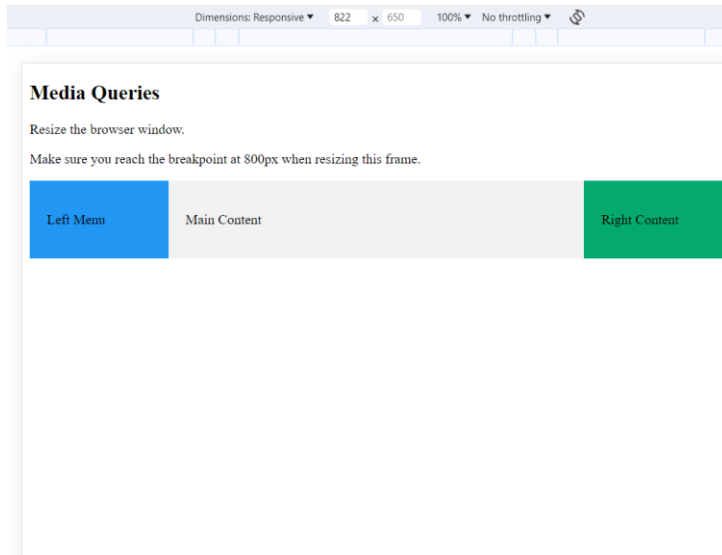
Dimensions: Responsive ▼ 822 × 650 100% ▼ No throttling ▼

Media Queries

Resize the browser window.

Make sure you reach the breakpoint at 800px when resizing this frame.

Left Menu

Main Content

Right Content